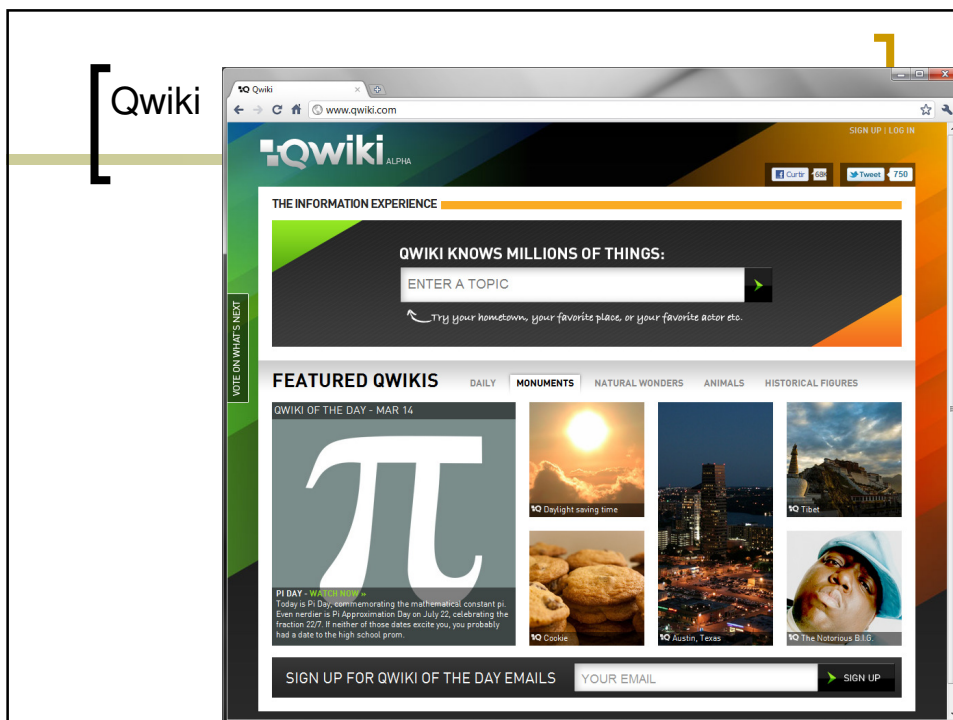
Qwiki

Qwiki

www.qwiki.com

Qwiki ALPHA

SIGN UP | LOG IN

Curtir 68K

Tweet 750

THE INFORMATION EXPERIENCE

QWIKI KNOWS MILLIONS OF THINGS:

ENTER A TOPIC

Try your hometown, your favorite place, or your favorite actor etc.

VOTE ON WHAT'S NEXT

FEATURED QWIKIS

DAILY

MONUMENTS

NATURAL WONDERS

ANIMALS

HISTORICAL FIGURES

QWIKI OF THE DAY - MAR 14

$\pi$

PI DAY - WATCH NOW »
Today is Pi Day, commemorating the mathematical constant pi. Even nerdier is Pi Approximation Day on July 22, celebrating the fraction 22/7. If neither of those dates excite you, you probably had a date to the high school prom.

Daylight saving time

Tibet

Cookie

Austin, Texas

The Notorious B.I.G.

SIGN UP FOR QWIKI OF THE DAY EMAILS

YOUR EMAIL

SIGN UP